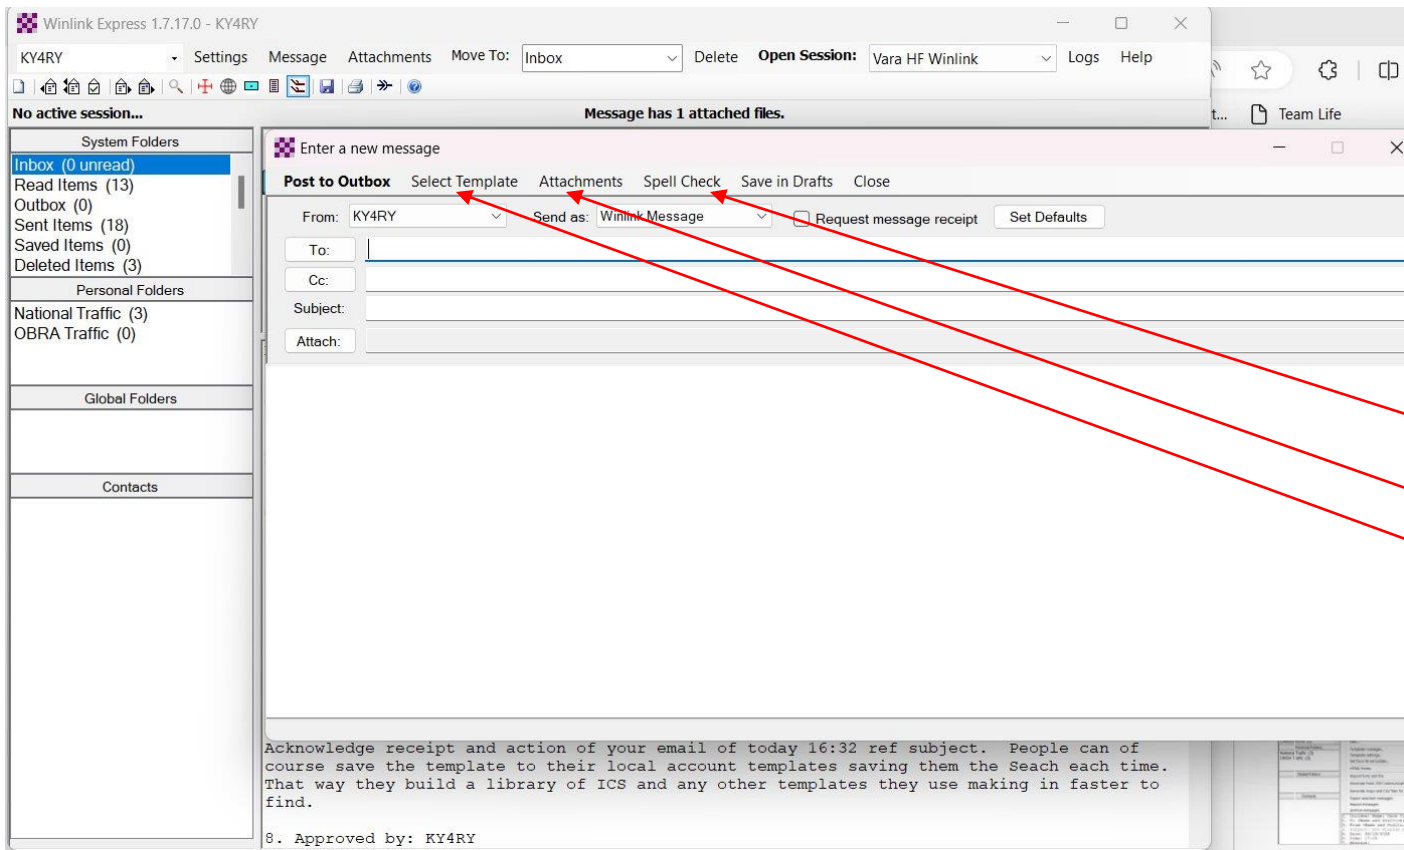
Winlink Express 1.7.17.0 - KY4RY

KY4RY Settings Message Attachments Move To: Inbox Delete Open Session: Vara HF Winlink Logs Help

No active session... Message has 1 attached files.

t... Team Life

System Folders
Inbox (0 unread)
Read Items (13)
Outbox (0)
Sent Items (18)
Saved Items (0)
Deleted Items (3)
Personal Folders
National Traffic (3)
OBRA Traffic (0)
Global Folders
Contacts

Enter a new message

Post to Outbox Select Template Attachments Spell Check Save in Drafts Close

From: KY4RY Send as: Winlink Message Request message receipt Set Defaults

To:
Cc:
Subject:
Attach:

Acknowledge receipt and action of your email of today 16:32 ref subject. People can of course save the template to their local account templates saving them the Seach each time. That way they build a library of ICS and any other templates they use making in faster to find.

8. Approved by: KY4RY